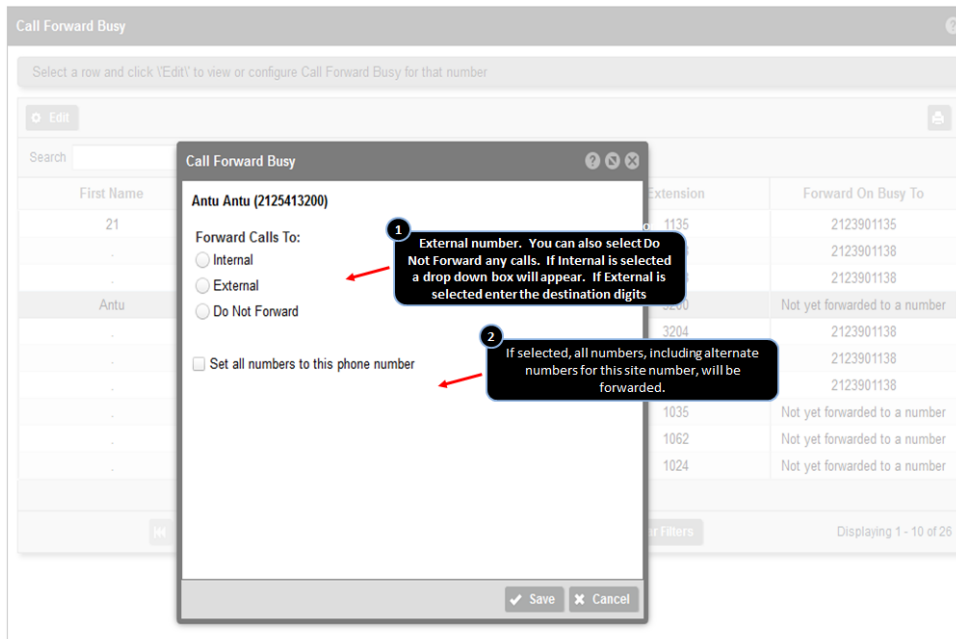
Call Forward Busy

Select a row and click \'Edit\' to view or configure Call Forward Busy for that number

Edit

Search

| First Name | Extension | Forward On Busy To |
|---|---|---|
| 21 | 1135 | 2123901135 |
| . | | 2123901138 |
| . | | 2123901138 |
| Antu | 3200 | Not yet forwarded to a number |
| . | 3204 | 2123901138 |
| . | | 2123901138 |
| . | | 2123901138 |
| . | 1035 | Not yet forwarded to a number |
| . | 1062 | Not yet forwarded to a number |
| . | 1024 | Not yet forwarded to a number |

r Filters

Displaying 1 - 10 of 26

Call Forward Busy

Antu Antu (2125413200)

Forward Calls To:
Internal
External
Do Not Forward

Set all numbers to this phone number

Save
Cancel

1
External number. You can also select Do Not Forward any calls. If Internal is selected a drop down box will appear. If External is selected enter the destination digits

2
If selected, all numbers, including alternate numbers for this site number, will be forwarded.